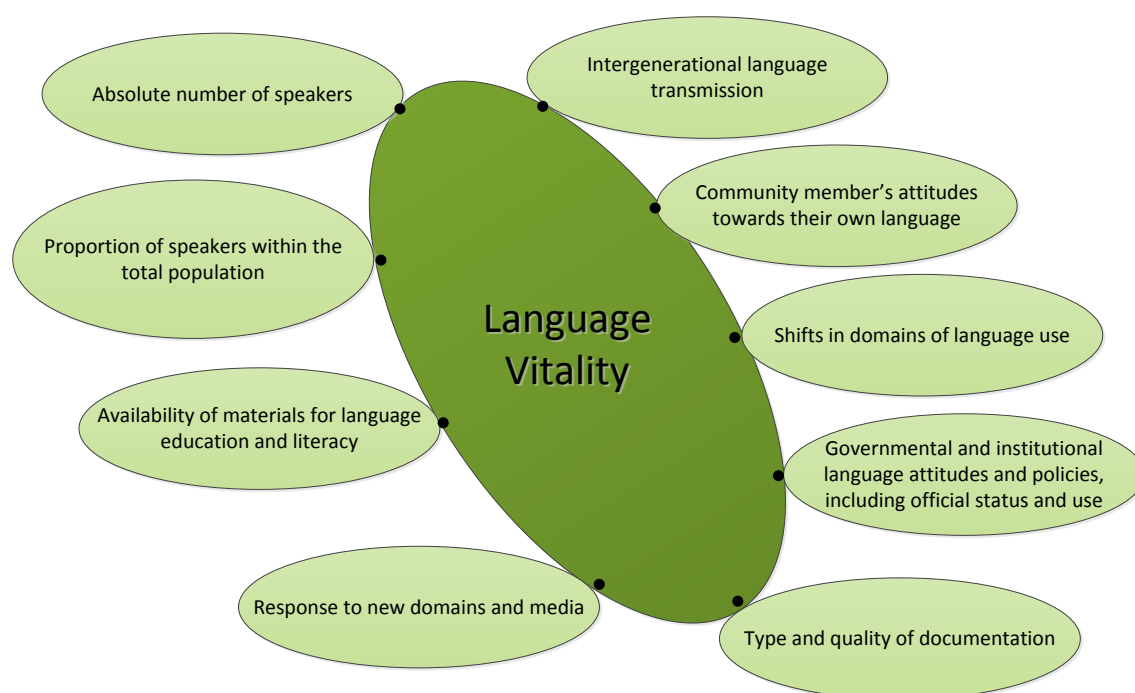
Absolute number of speakers

Intergenerational language transmission

Community member's attitudes towards their own language

Proportion of speakers within the total population

Language Vitality

Shifts in domains of language use

Availability of materials for language education and literacy

Governmental and institutional language attitudes and policies, including official status and use

Response to new domains and media

Type and quality of documentation